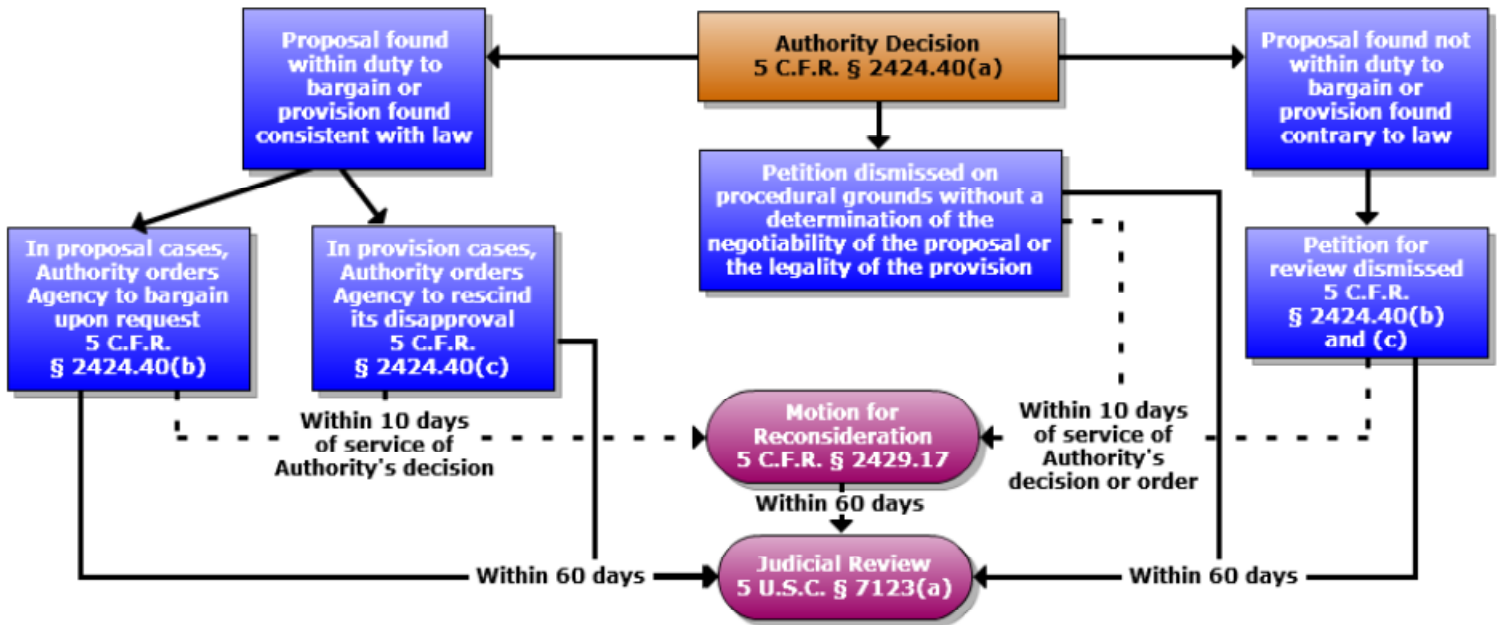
Authority Decision
5 C.F.R. § 2424.40(a)

Proposal found within duty to bargain or provision found consistent with law

Proposal found not within duty to bargain or provision found contrary to law

Petition dismissed on procedural grounds without a determination of the negotiability of the proposal or the legality of the provision

In proposal cases, Authority orders Agency to bargain upon request 5 C.F.R. § 2424.40(b)

In provision cases, Authority orders Agency to rescind its disapproval 5 C.F.R. § 2424.40(c)

Petition for review dismissed 5 C.F.R. § 2424.40(b) and (c)

Within 10 days of service of Authority's decision

Motion for Reconsideration 5 C.F.R. § 2429.17

Within 10 days of service of Authority's decision or order

Within 60 days

Within 60 days

Judicial Review 5 U.S.C. § 7123(a)

Within 60 days